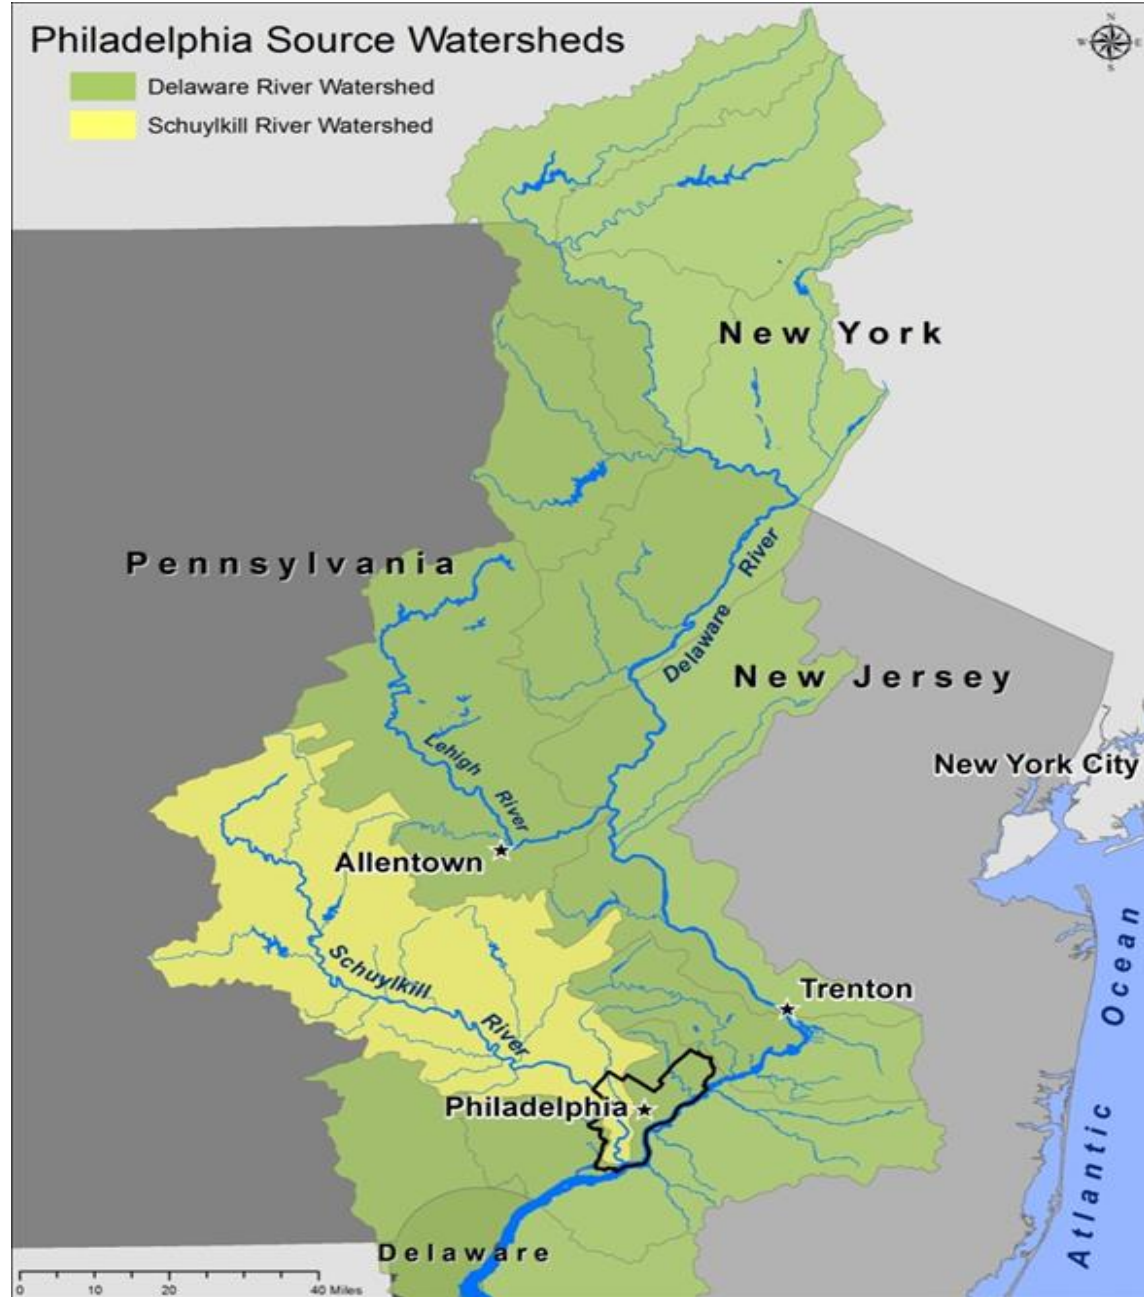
Philadelphia Source Watersheds

Delaware River Watershed

Schuylkill River Watershed

N
W E
S

New York

Pennsylvania

Delaware River

New Jersey

New York City

Lehigh River

Allentown

Schuylkill River

Trenton

Philadelphia

Atlantic Ocean

Delaware

0 10 20 40 Miles